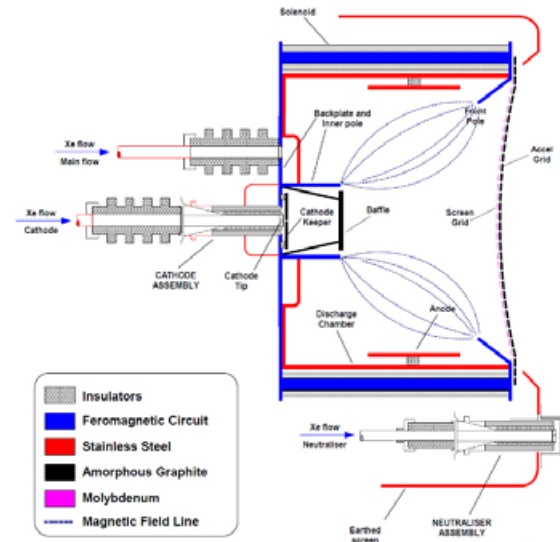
Solenoid

Backplate and Inner pole

Front Pole

Accel Grid

Xe flow Main flow

Xe flow Cathode

Cathode Keeper

Baffle

Screen Grid

CATHODE ASSEMBLY

Cathode Tip

Discharge Chamber

Anode

Insulators

Feromagnetic Circuit

Stainless Steel

Amorphous Graphite

Molybdenum

Magnetic Field Line

Xe flow Neutraliser

Earthed screen

NEUTRALISER ASSEMBLY